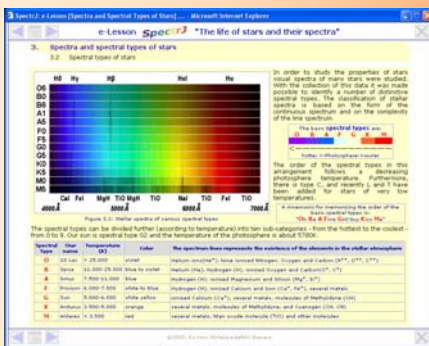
SpectrJ: e-Lesson [Spectra and Spectral Types of Stars] ... Microsoft Internet Explorer

e-Lesson Spectr:J "The life of stars and their spectra"

3. Spectra and spectral types of stars

3.2 Spectral types of stars

Hδ Hγ Hβ He Hα

O6 B0 B6 A1 A5 F0 F5 G0 G5 K0 K5 M0 M5 M8

4000Å Cal Fel MgH TiO MgH TiO Na TiO 5000Å 6000Å 7000Å

Figure 3.2: Stellar spectra of various spectral types

In order to study the properties of stars visual spectra of many stars were studied. With the collection of this data it was made possible to identify a number of distinctive spectral types. The classification of stellar spectra is based on the form of the continuous spectrum and on the complexity of the line spectrum.

The basic spectral types are: O B A F G K M

hotter ← Photosphere → cooler

The order of the spectral types in this arrangement follows a decreasing photosphere temperature. Furthermore, there is type C, and recently L and T have been added for stars of very low temperatures.

A mnemonic for memorising the order of the basic spectral types is: "Oh Be A Fine Girl/Guy Kiss Me"

The spectral types can be divided further (according to temperature) into ten sub-categories - from the hottest to the coolest - from 0 to 9. Our sun is spectral type G2 and the temperature of the photosphere is about 5700K.

| Spectral Type | Star name | Temperature (K) | Color | The spectrum lines represents the existence of the elements in the stellar atmosphere |
|---|---|---|---|---|
| O | 10 Lac | > 25.000 | violet | Helium ions(He⁺), Ionized Nitrogen, Oxygen and Carbon (N⁺⁺, O⁺⁺, C⁺⁺) |
| B | Spica | 11.000-25.000 | blue to violet | Helium (He), Hydrogen (H), ionized Oxygen and Carbon(O⁺, C⁺) |
| A | Sirius | 7.500-11.000 | blue | Hydrogen (H), ionized Magnesium and Silicon (Mg⁺, Si⁺) |
| F | Procyon | 6.000-7.500 | white to blue | Hydrogen (H), ionized Calcium and Iron (Ca⁺, Fe⁺), several metals |
| G | Sun | 5.000-6.000 | white yellow | ionized Calcium (Ca⁺), several metals, molecules of Methylidene (CH) |
| K | Arcturus | 3.500-5.000 | orange | several metals, molecules of Methylidene, and Cyanogen (CH, CN) |
| M | Antares | < 3.500 | red | several metals, Titan oxide molecule (TiO) and other molecules |

©2005, Ex-Hinc Philosophiae Etiam